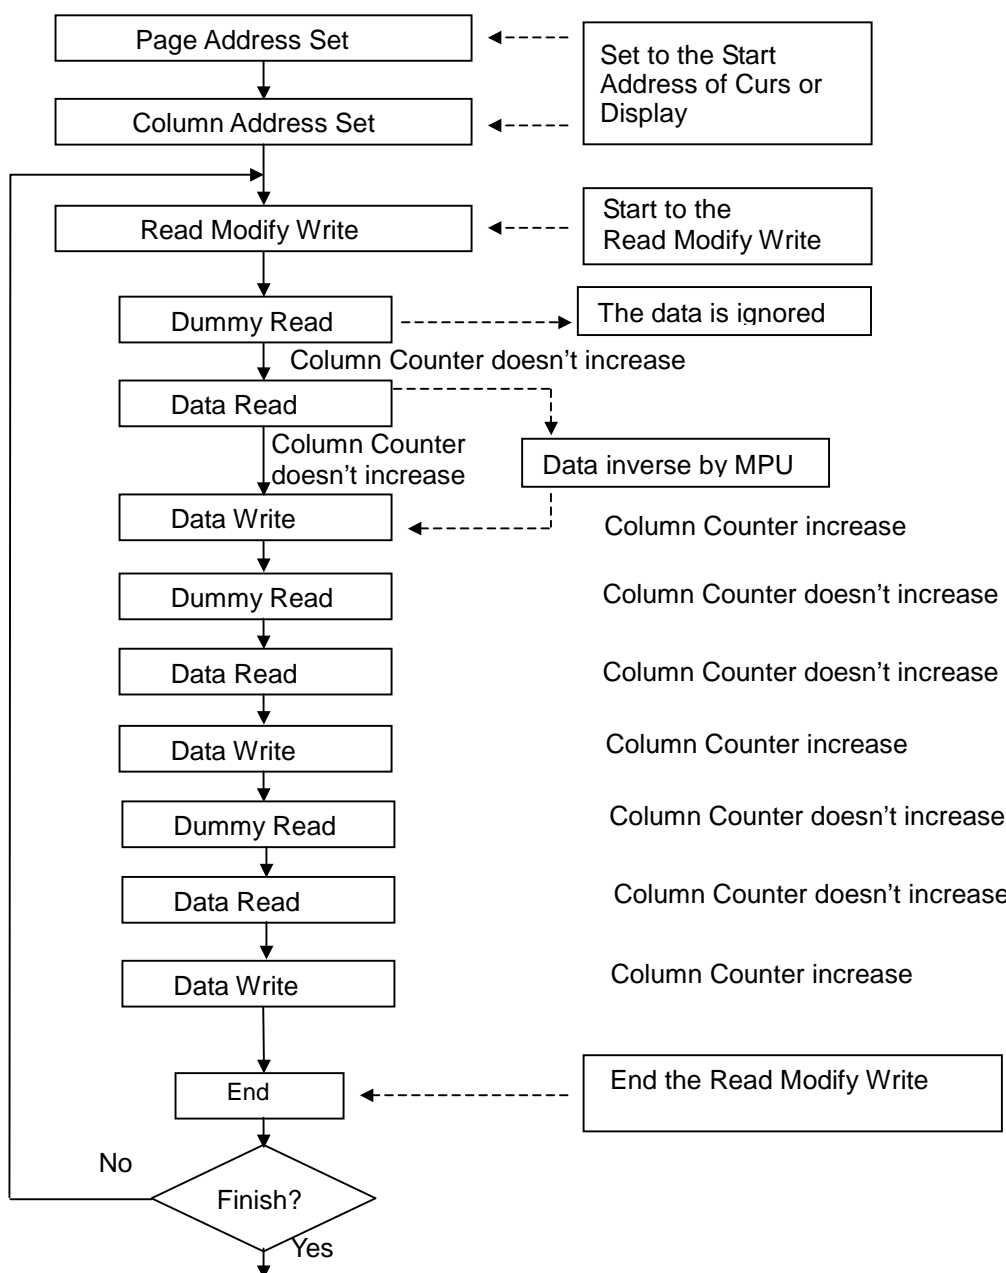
Page Address Set

Set to the Start Address of Curs or Display

Column Address Set

Read Modify Write

Start to the Read Modify Write

Dummy Read

The data is ignored

Column Counter doesn't increase

Data Read

Column Counter doesn't increase

Data inverse by MPU

Data Write

Column Counter increase

Dummy Read

Column Counter doesn't increase

Data Read

Column Counter doesn't increase

Data Write

Column Counter increase

Dummy Read

Column Counter doesn't increase

Data Read

Column Counter doesn't increase

Data Write

Column Counter increase

End

End the Read Modify Write

No

Finish?

Yes